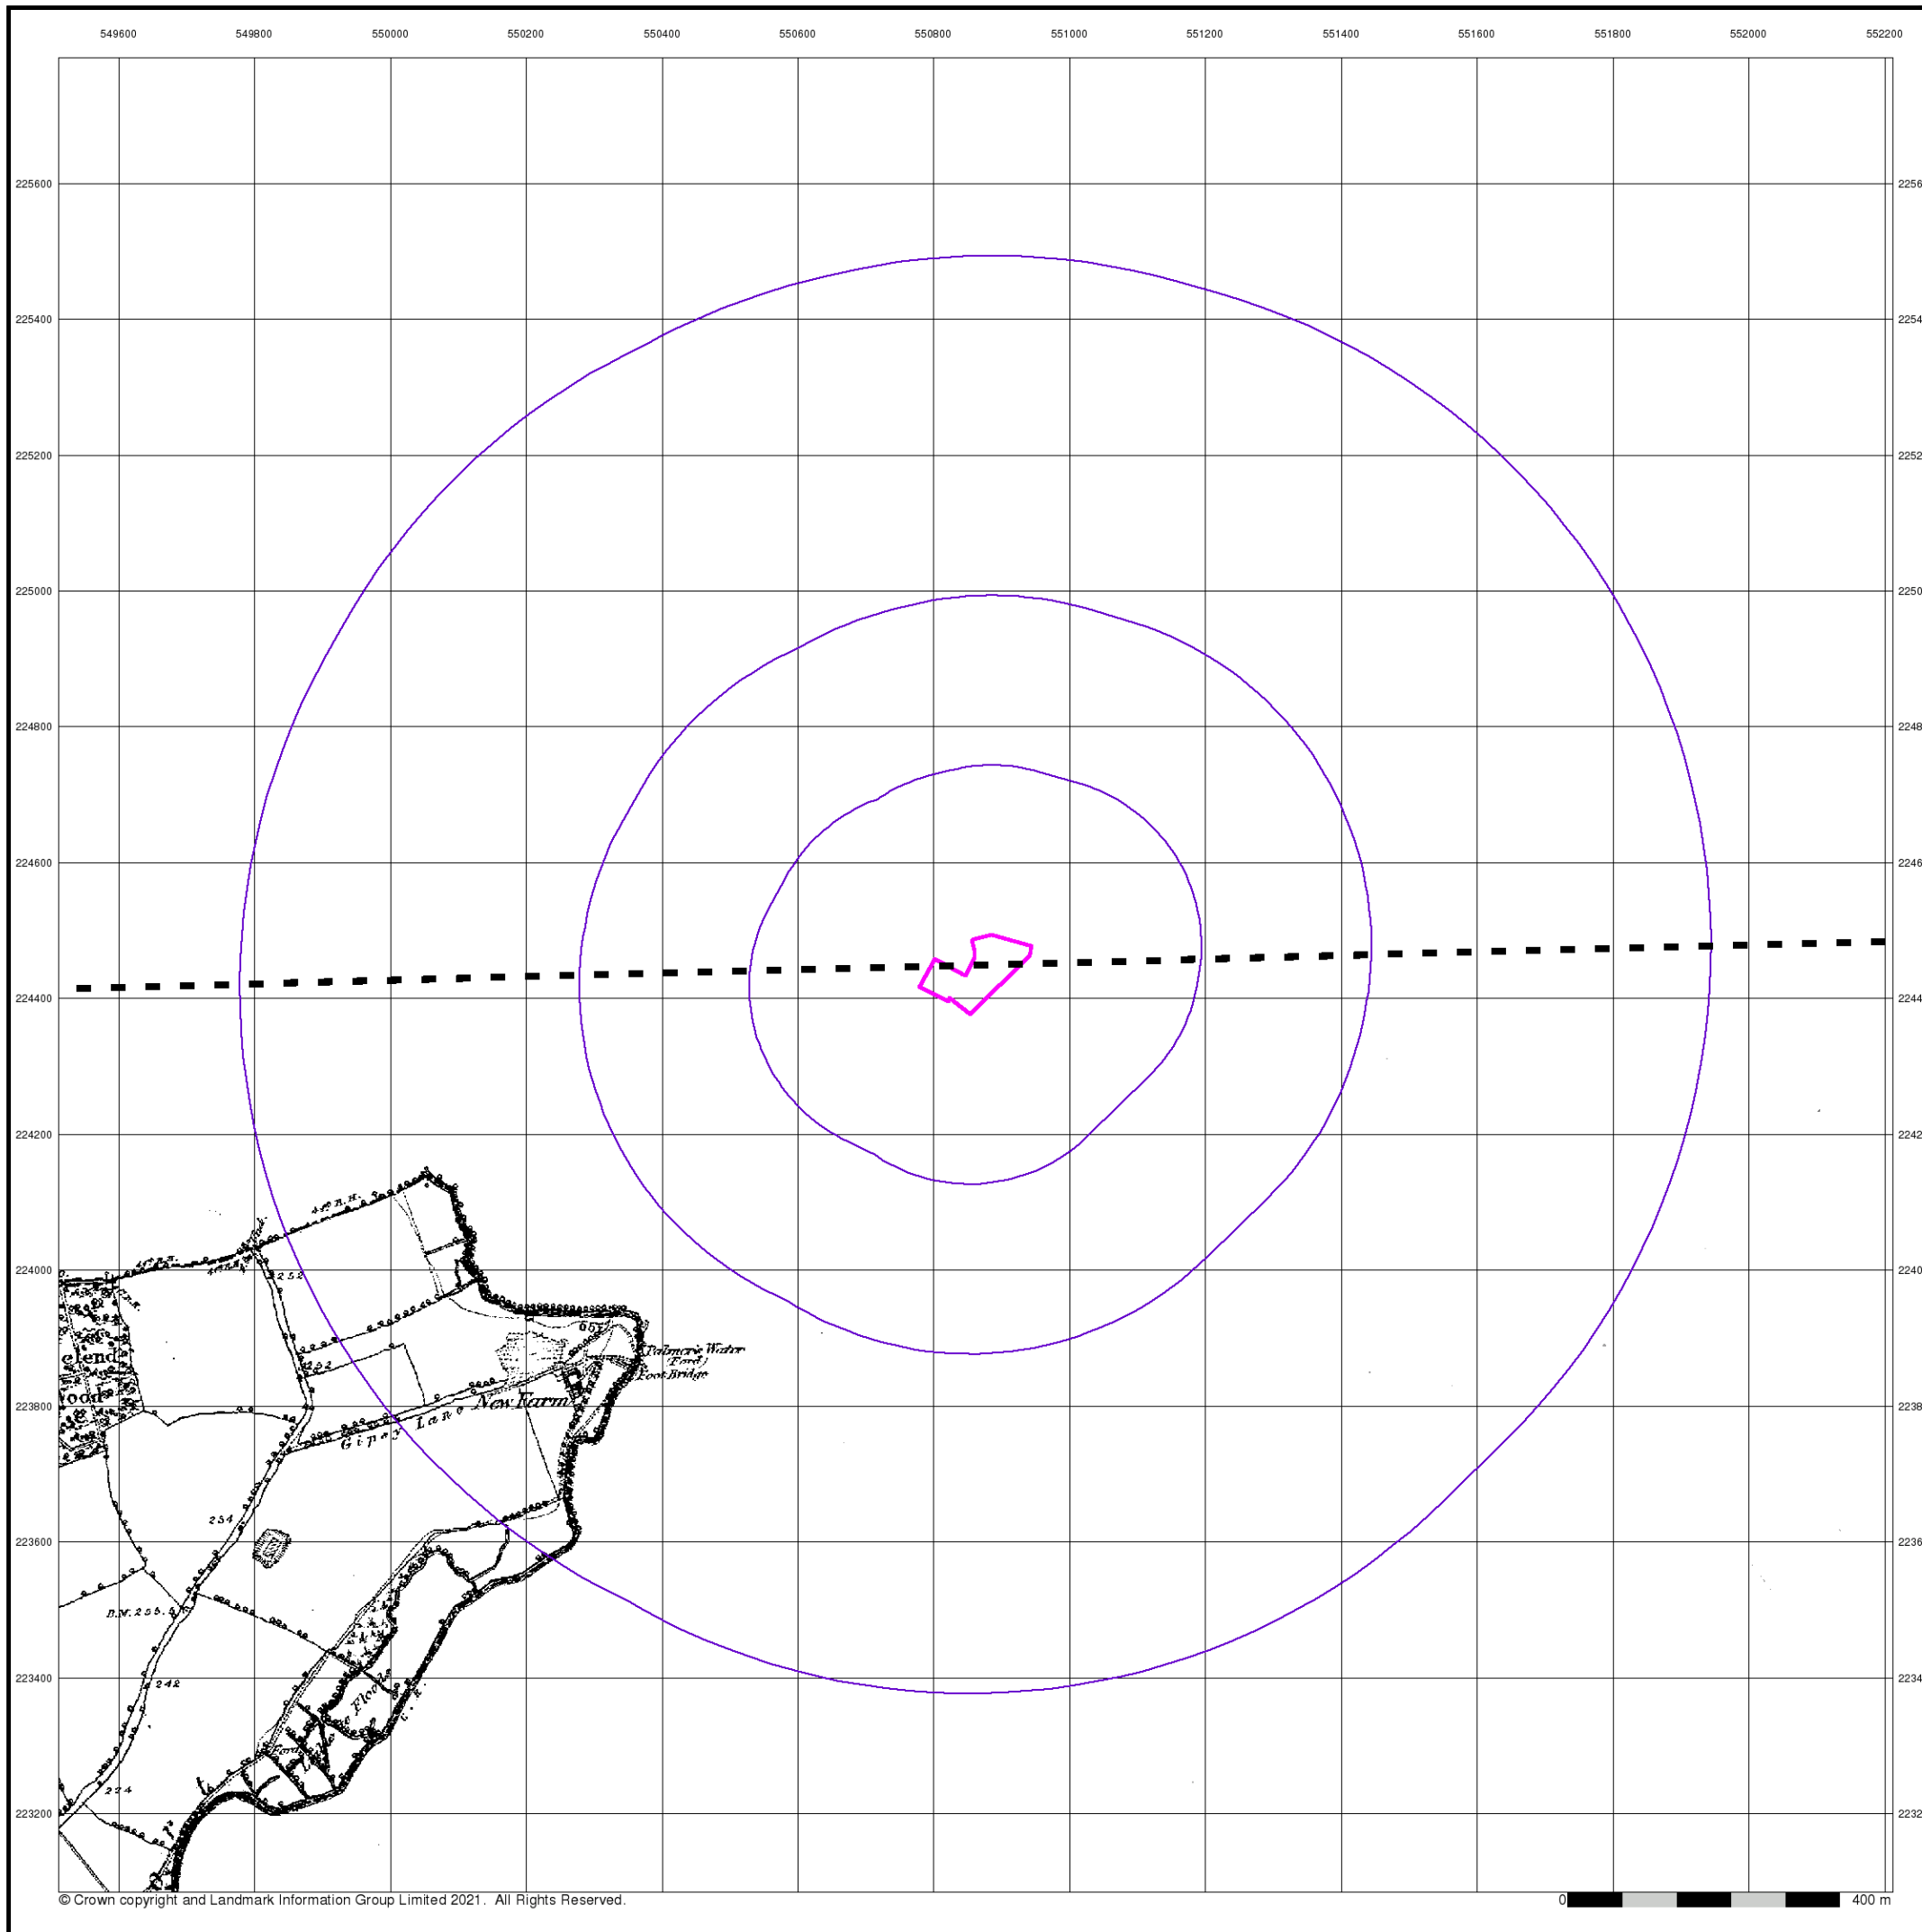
549600 549800 550000 550200 550400 550600 550800 551000 551200 551400 551600 551800 552000 552200

225600 225400 225200 225000 224800 224600 224400 224200 224000 223800 223600 223400 223200

2256 2254 2252 2250 2248 2246 2244 2242 2240 2238 2236 2234 2232

252
252
Palmer's Water
(Ford)
Foot Bridge
Gipsy Lane
New Farm
254
B.M. 255.8
242
224

© Crown copyright and Landmark Information Group Limited 2021. All Rights Reserved.

0 400 m